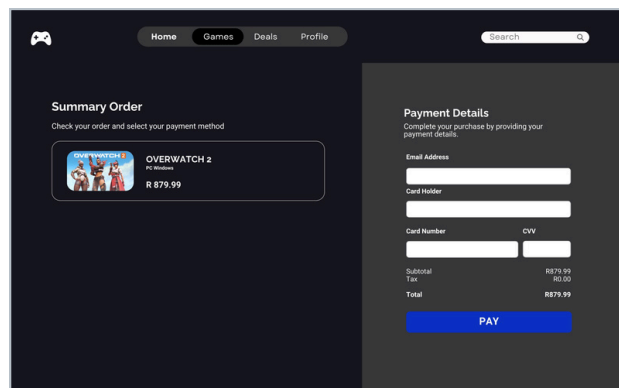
Home Games Deals Profile

Search

Summary Order

Check your order and select your payment method

OVERWATCH 2

OVERWATCH 2
PC Windows
R 879.99

Payment Details

Complete your purchase by providing your payment details.

Email Address

Card Holder

Card Number

CVV

Subtotal R879.99
Tax R0.00
Total R879.99

PAY